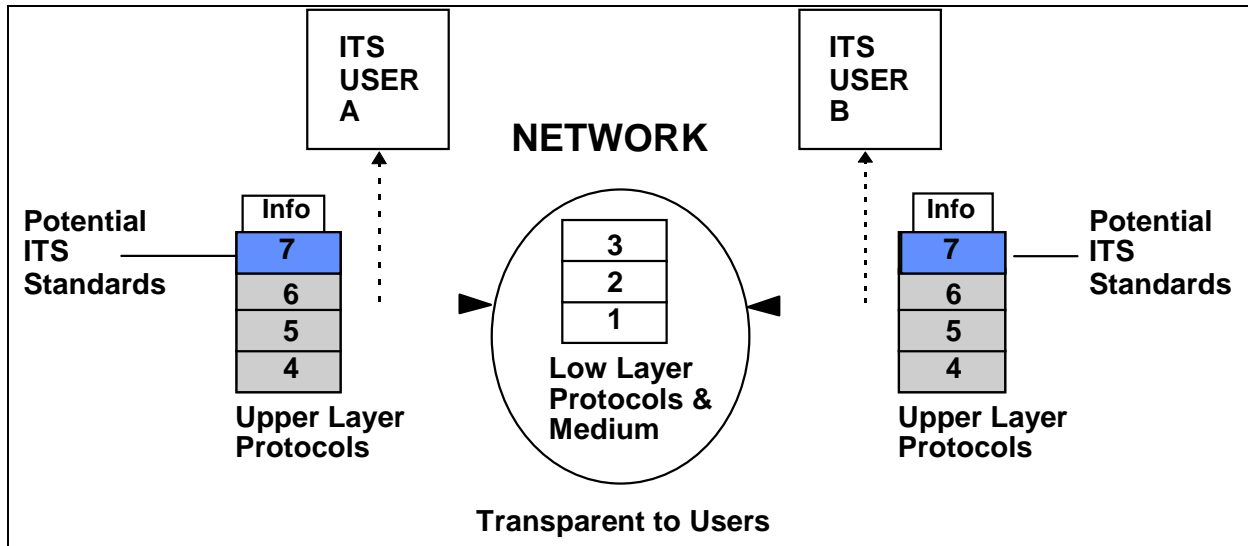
ITS USER A

ITS USER B

NETWORK

Potential ITS Standards

Info

7

6

5

4

Upper Layer Protocols

3

2

1

Low Layer Protocols & Medium

Info

7

6

5

4

Potential ITS Standards

Upper Layer Protocols

Transparent to Users